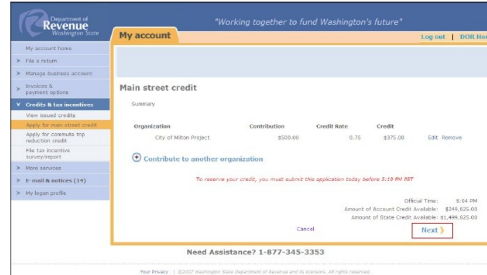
Department of Revenue Washington State

"Working together to fund Washington's future"

My account

Log out | DOR Hom

My account home

File a return

Manage business account

Invoices & payment options

Credits & tax incentives

View issued credits

Apply for main street credit

Apply for commute trip reduction credit

File tax incentive survey/report

More services

E-mail & notices (14)

My logon profile

Main street credit

Summary

| Organization | Contribution | Credit Rate | Credit | |
|---|---|---|---|---|
| City of Milton Project | $500.00 | 0.75 | $375.00 | Edit Remove |

Contribute to another organization

To reserve your credit, you must submit this application today before 5:15 PM PST

Official Time: 5:04 PM

Amount of Account Credit Available: $348,625.00

Amount of State Credit Available: $1,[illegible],625.00

Cancel

Next

Need Assistance? 1-877-345-3353

Your Privacy | © 2017 Washington State Department of Revenue and its licensors. All rights reserved.